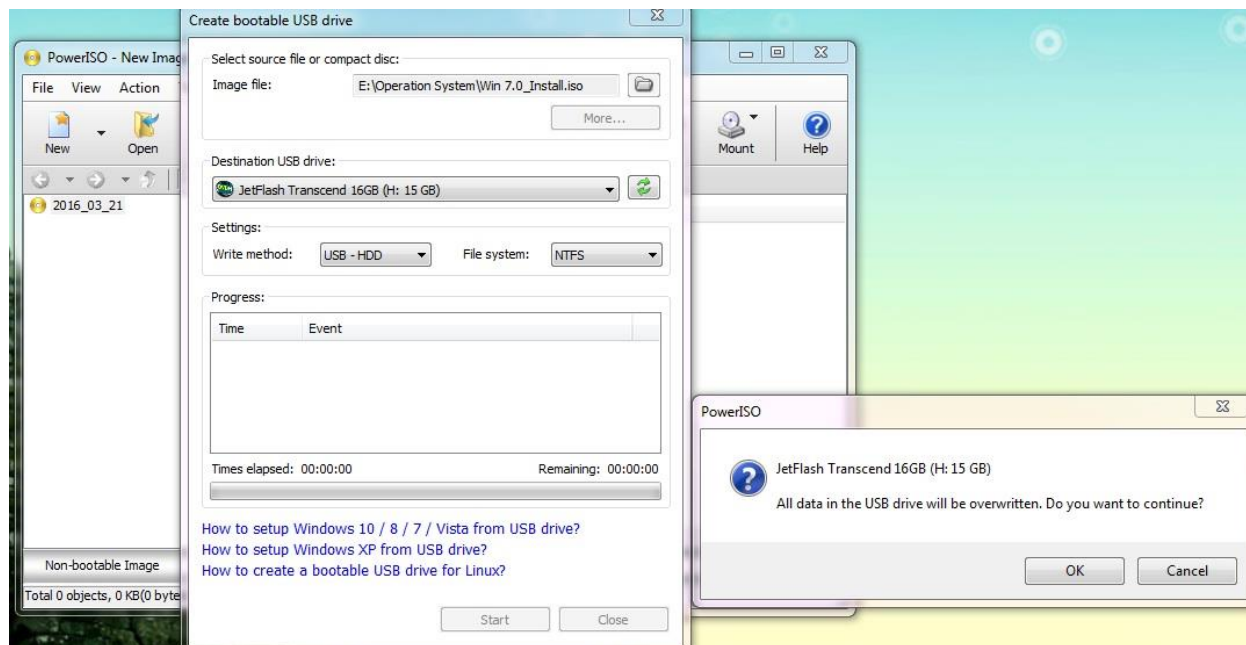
PowerISO - New Imag

File View Action

New Open

2016_03_21

Non-bootable Image

Total 0 objects, 0 KB(0 byte

Mount Help

Create bootable USB drive

Select source file or compact disc:

Image file: E:\Operation System\Win 7.0_Install.iso

More...

Destination USB drive:

JetFlash Transcend 16GB (H: 15 GB)

Settings:

Write method: USB - HDD File system: NTFS

Progress:

| Time | Event |
|---|---|

Times elapsed: 00:00:00 Remaining: 00:00:00

How to setup Windows 10 / 8 / 7 / Vista from USB drive?
How to setup Windows XP from USB drive?
How to create a bootable USB drive for Linux?

Start Close

PowerISO

JetFlash Transcend 16GB (H: 15 GB)

All data in the USB drive will be overwritten. Do you want to continue?

OK Cancel